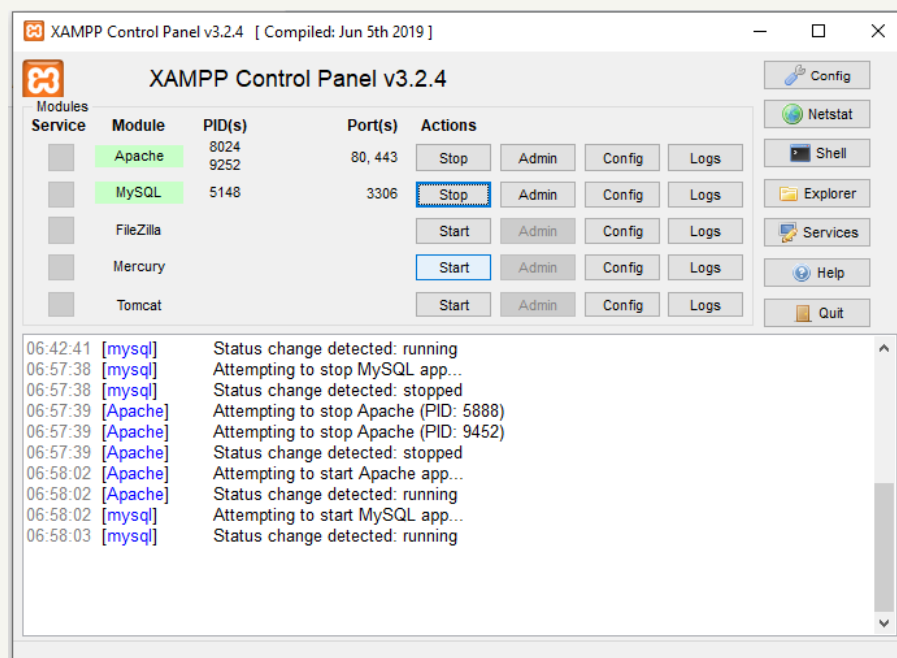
XAMPP Control Panel v3.2.4 [ Compiled: Jun 5th 2019 ]

XAMPP Control Panel v3.2.4

Config
Netstat
Shell
Explorer
Services
Help
Quit

Modules

| Service | Module | PID(s) | Port(s) | Actions | | | |
|---|---|---|---|---|---|---|---|
| | Apache | 8024 9252 | 80, 443 | Stop | Admin | Config | Logs |
| | MySQL | 5148 | 3306 | Stop | Admin | Config | Logs |
| | FileZilla | | | Start | Admin | Config | Logs |
| | Mercury | | | Start | Admin | Config | Logs |
| | Tomcat | | | Start | Admin | Config | Logs |

06:42:41 [mysql] Status change detected: running
06:57:38 [mysql] Attempting to stop MySQL app...
06:57:38 [mysql] Status change detected: stopped
06:57:39 [Apache] Attempting to stop Apache (PID: 5888)
06:57:39 [Apache] Attempting to stop Apache (PID: 9452)
06:57:39 [Apache] Status change detected: stopped
06:58:02 [Apache] Attempting to start Apache app...
06:58:02 [Apache] Status change detected: running
06:58:02 [mysql] Attempting to start MySQL app...
06:58:03 [mysql] Status change detected: running